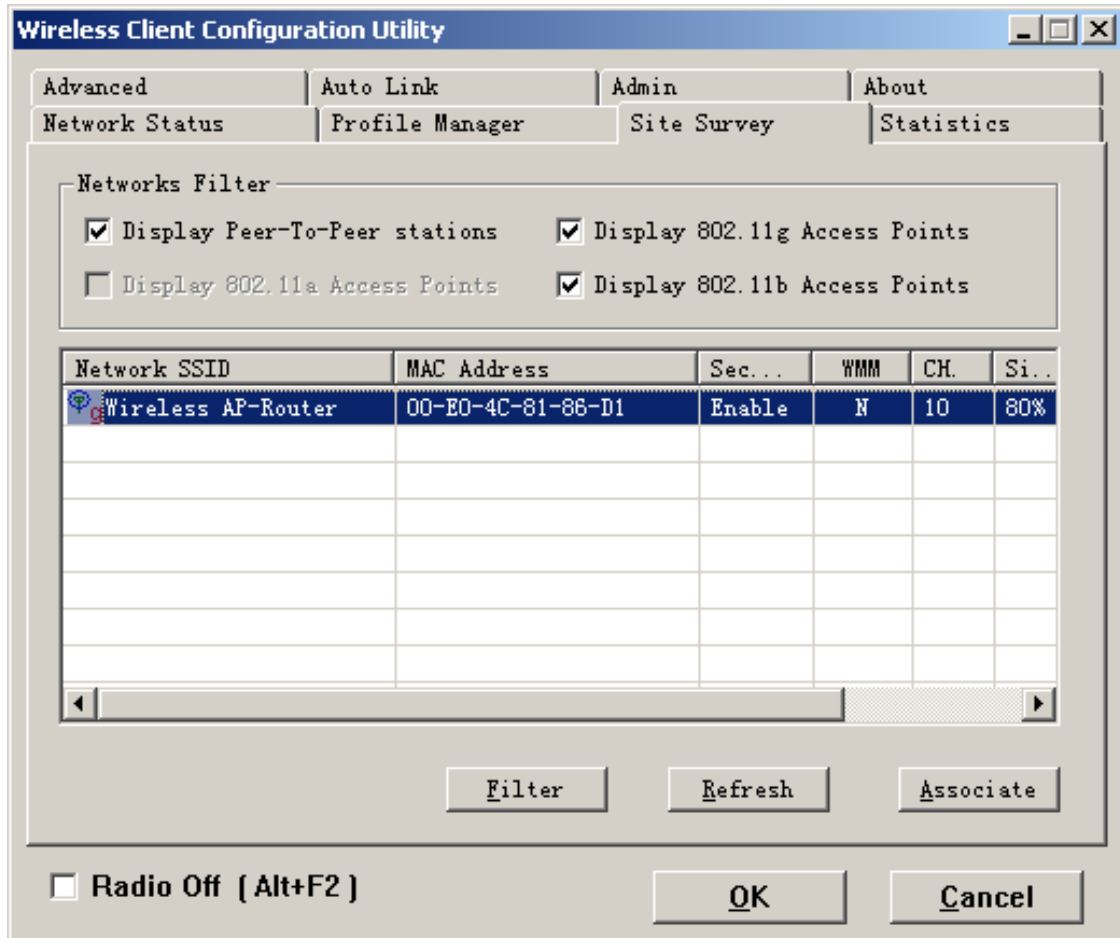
Wireless Client Configuration Utility

Advanced | Auto Link | Admin | About
Network Status | Profile Manager | Site Survey | Statistics

Networks Filter
Display Peer-To-Peer stations
Display 802.11g Access Points
Display 802.11a Access Points
Display 802.11b Access Points

| Network SSID | MAC Address | Sec... | WMM | CH. | Si.. |
|---|---|---|---|---|---|
| Wireless AP-Router | 00-E0-4C-81-86-D1 | Enable | N | 10 | 80% |

Filter
Refresh
Associate

Radio Off (Alt+F2)
OK
Cancel